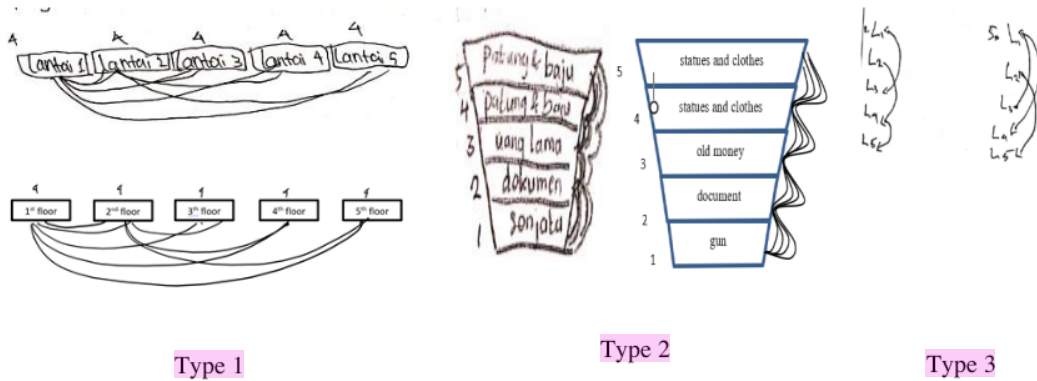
4 A 4 A 4
Lantai 1 Lantai 2 Lantai 3 Lantai 4 Lantai 5

4 4 4 4 4
1st floor 2nd floor 3th floor 4th floor 5th floor

Type 1

5 Patung & baju
4 Patung & baju
3 uang lama
2 dokumen
1 senjata

5 statues and clothes
4 statues and clothes
3 old money
2 document
1 gun

Type 2

L1
L2
L3
L4
L5

L1
L2
L3
L4
L5

Type 3